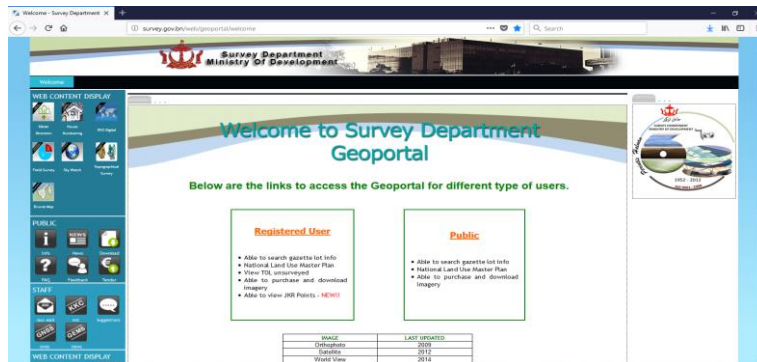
Welcome - Survey Department ×

survey.gov.bn/web/geoportal/welcome

Search

Survey Department
Ministry Of Development

Welcome

WEB CONTENT DISPLAY

Field Survey

PUBLIC

INFO

NEWS

Download

FAQ

Feedback

Tender

STAFF

WEB CONTENT DISPLAY

Welcome to Survey Department Geoportal

Below are the links to access the Geoportal for different type of users.

Registered User

• Able to search gazette lot info
• National Land Use Master Plan
• View TOL unsurveyed
• Able to purchase and download imagery
• Able to view JKR Points - NEW!!

Public

• Able to search gazette lot info
• National Land Use Master Plan
• Able to purchase and download imagery

| IMAGE | LAST UPDATED |
|---|---|
| Orthophoto | 2009 |
| Satellite | 2012 |
| World View | 2014 |

1952 - 2012